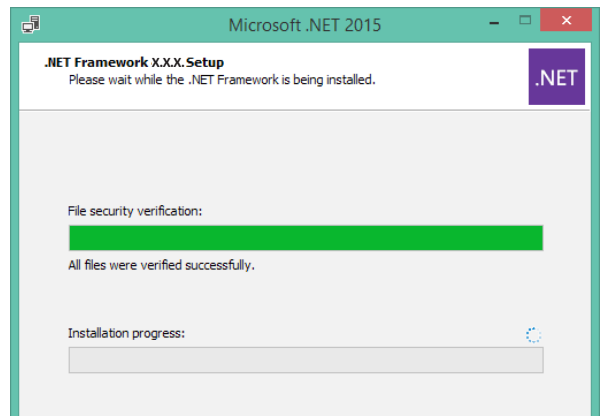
Microsoft .NET 2015

.NET Framework X.X.X.Setup
Please wait while the .NET Framework is being installed.

.NET

File security verification:

All files were verified successfully.

Installation progress: